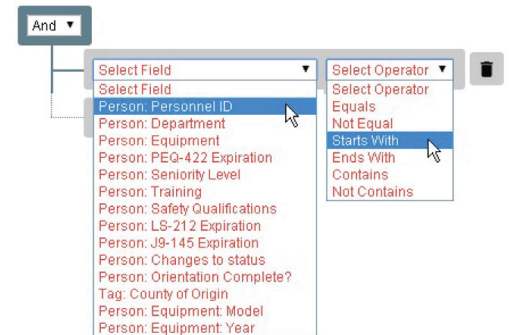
And ▼

Select Field ▼

Select Field
Person: Personnel ID
Person: Department
Person: Equipment
Person: PEQ-422 Expiration
Person: Seniority Level
Person: Training
Person: Safety Qualifications
Person: LS-212 Expiration
Person: J9-145 Expiration
Person: Changes to status
Person: Orientation Complete?
Tag: County of Origin
Person: Equipment: Model
Person: Equipment: Year

Select Operator ▼

Select Operator
Equals
Not Equal
Starts With
Ends With
Contains
Not Contains